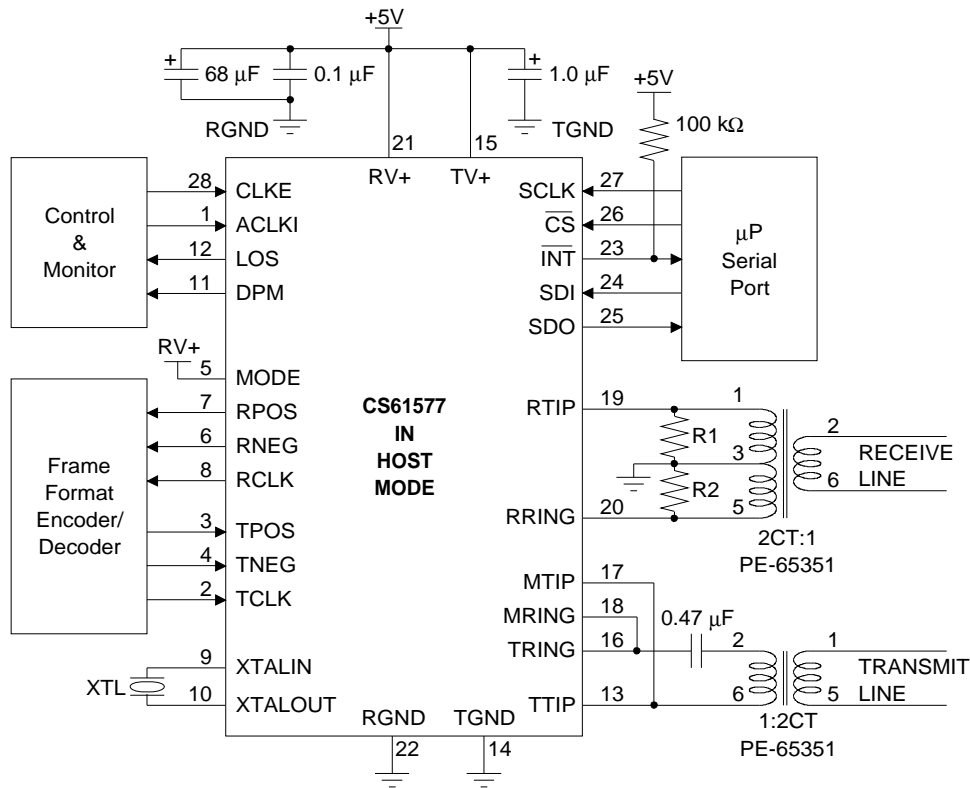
+5V

68 μF

0.1 μF

1.0 μF

RGND

TGND

+5V

100 kΩ

21

15

RV+

TV+

Control & Monitor

28 CLKE

1 ACLKI

12 LOS

11 DPM

RV+

5 MODE

Frame Format Encoder/ Decoder

7 RPOS

6 RNEG

8 RCLK

3 TPOS

4 TNEG

2 TCLK

XTL

9 XTALIN

10 XTALOUT

CS61577 IN HOST MODE

SCLK 27

$\overline{CS}$ 26

$\overline{INT}$ 23

SDI 24

SDO 25

μP Serial Port

RTIP 19

RRING 20

1

R1

3

R2

5

2

6

RECEIVE LINE

2CT:1

PE-65351

MTIP 17

MRING 18

TRING 16

TTIP 13

0.47 μF

2

6

1

5

TRANSMIT LINE

1:2CT

PE-65351

RGND

TGND

22

14